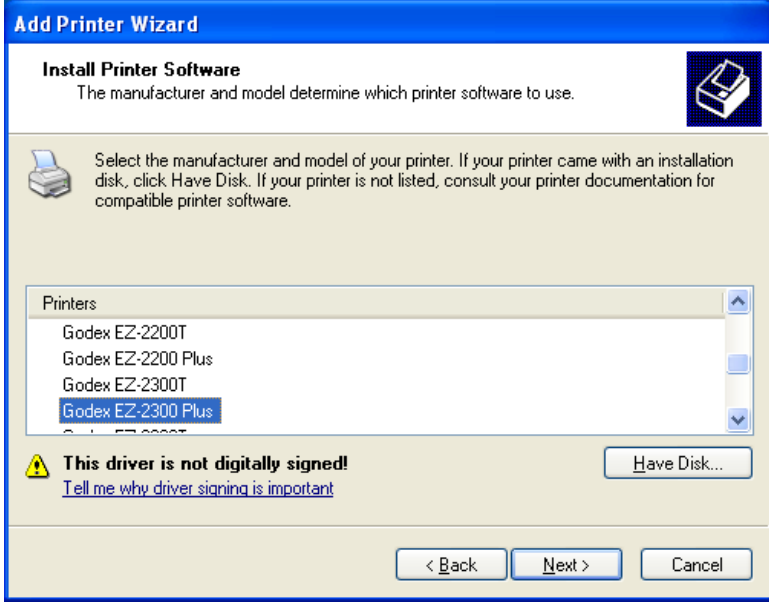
Add Printer Wizard

Install Printer Software
The manufacturer and model determine which printer software to use.

Select the manufacturer and model of your printer. If your printer came with an installation disk, click Have Disk. If your printer is not listed, consult your printer documentation for compatible printer software.

Printers
Godex EZ-2200T
Godex EZ-2200 Plus
Godex EZ-2300T
Godex EZ-2300 Plus
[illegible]

This driver is not digitally signed!
Tell me why driver signing is important

Have Disk...

< Back
Next >
Cancel